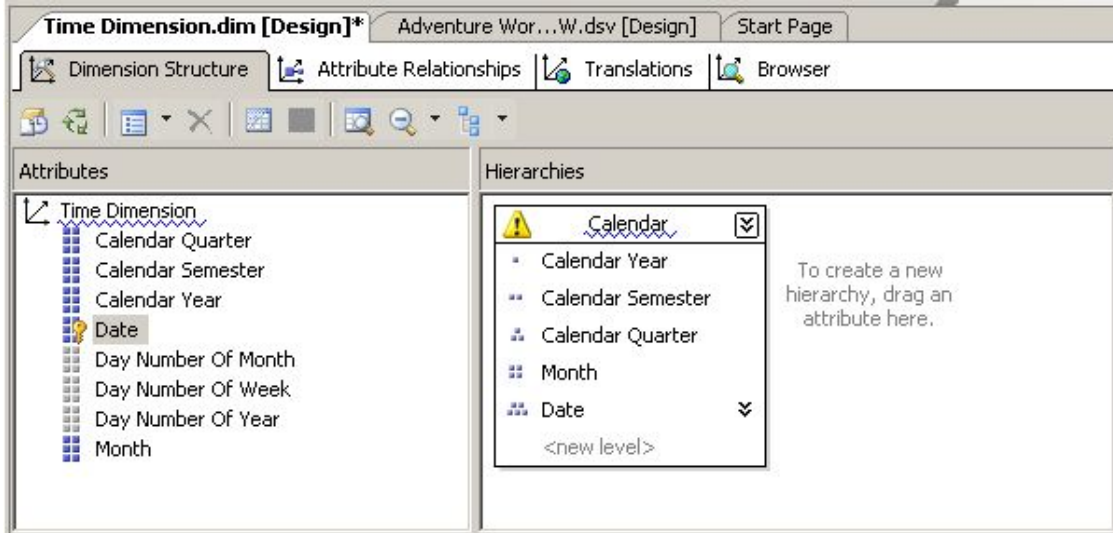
Time Dimension.dim [Design]* | Adventure Wor…W.dsv [Design] | Start Page

Dimension Structure | Attribute Relationships | Translations | Browser

Attributes

Time Dimension
Calendar Quarter
Calendar Semester
Calendar Year
Date
Day Number Of Month
Day Number Of Week
Day Number Of Year
Month

Hierarchies

Calendar
Calendar Year
Calendar Semester
Calendar Quarter
Month
Date
<new level>

To create a new hierarchy, drag an attribute here.